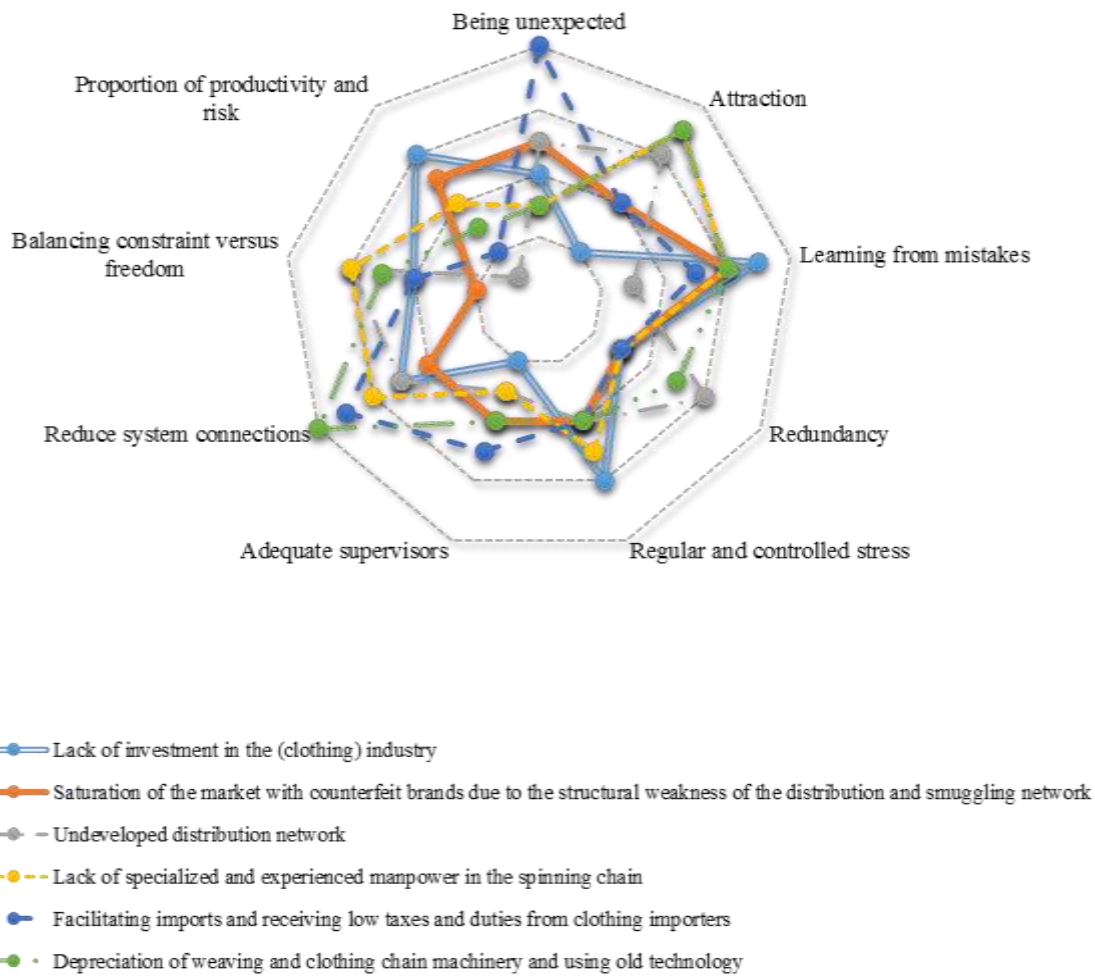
Being unexpected

Attraction

Learning from mistakes

Redundancy

Regular and controlled stress

Adequate supervisors

Reduce system connections

Balancing constraint versus freedom

Proportion of productivity and risk

Lack of investment in the (clothing) industry

Saturation of the market with counterfeit brands due to the structural weakness of the distribution and smuggling network

Undeveloped distribution network

Lack of specialized and experienced manpower in the spinning chain

Facilitating imports and receiving low taxes and duties from clothing importers

Depreciation of weaving and clothing chain machinery and using old technology